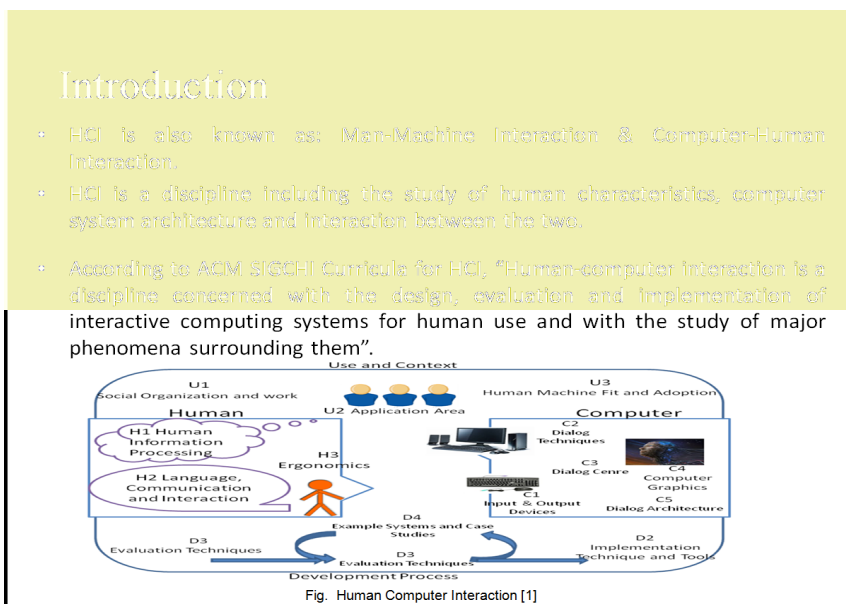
Introduction

- HCI is also known as: Man-Machine Interaction & Computer-Human Interaction.
- HCI is a discipline including the study of human characteristics, computer system architecture and interaction between the two.
- According to ACM SIGCHI Curricula for HCI, "Human-computer interaction is a discipline concerned with the design, evaluation and implementation of interactive computing systems for human use and with the study of major phenomena surrounding them".

Use and Context
U1
Social Organization and work
U3
Human Machine Fit and Adoption
Human
U2 Application Area
Computer
H1 Human Information Processing
H3
Ergonomics
H2 Language, Communication and Interaction
C2
Dialog Techniques
C3
Dialog Genre
C4
Computer Graphics
C1
Input & Output Devices
C5
Dialog Architecture
D4
Example Systems and Case Studies
D3
Evaluation Techniques
D3
Evaluation Techniques
D2
Implementation Technique and Tools
Development Process
Fig. Human Computer Interaction [1]